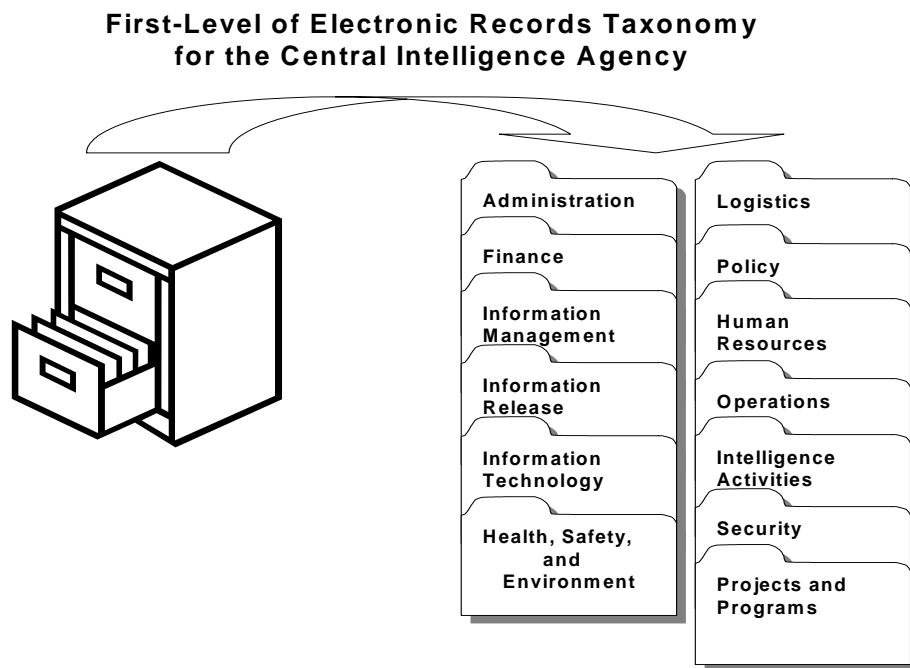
First-Level of Electronic Records Taxonomy for the Central Intelligence Agency

Administration

Finance

Information Management

Information Release

Information Technology

Health, Safety, and Environment

Logistics

Policy

Human Resources

Operations

Intelligence Activities

Security

Projects and Programs